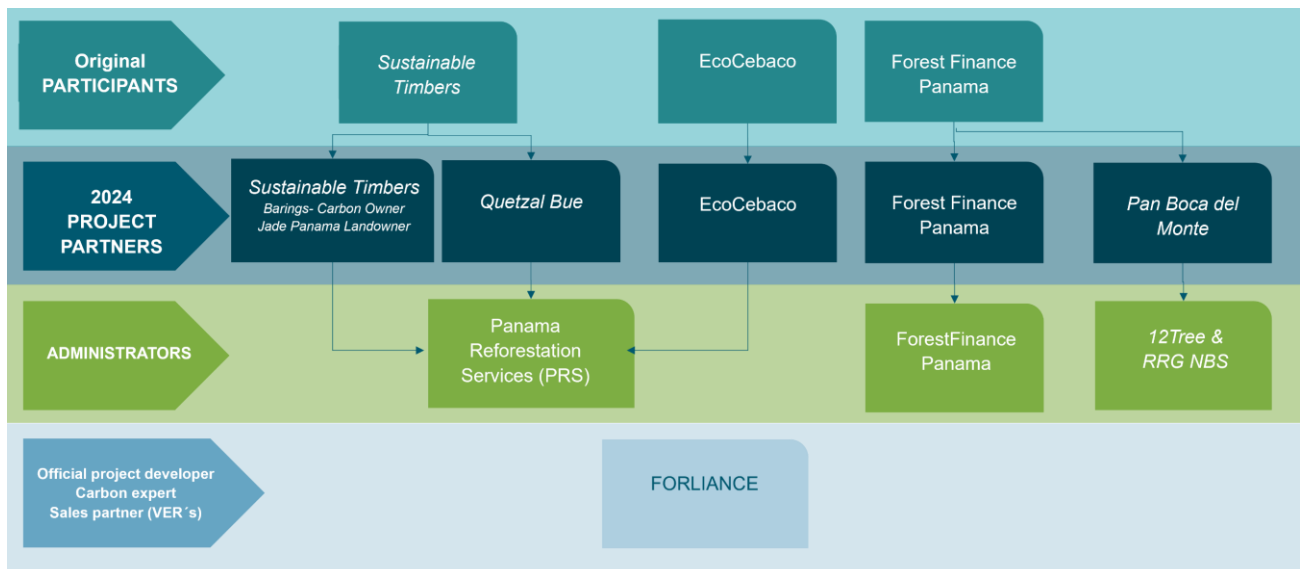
Original PARTICIPANTS

Sustainable Timbers

EcoCebaco

Forest Finance Panama

2024 PROJECT PARTNERS

Sustainable Timbers
Barings- Carbon Owner
Jade Panama Landowner

Quetzal Bue

EcoCebaco

Forest Finance Panama

Pan Boca del Monte

ADMINISTRATORS

Panama Reforestation Services (PRS)

ForestFinance Panama

12Tree & RRG NBS

Official project developer
Carbon expert
Sales partner (VER´s)

FORLIANCE